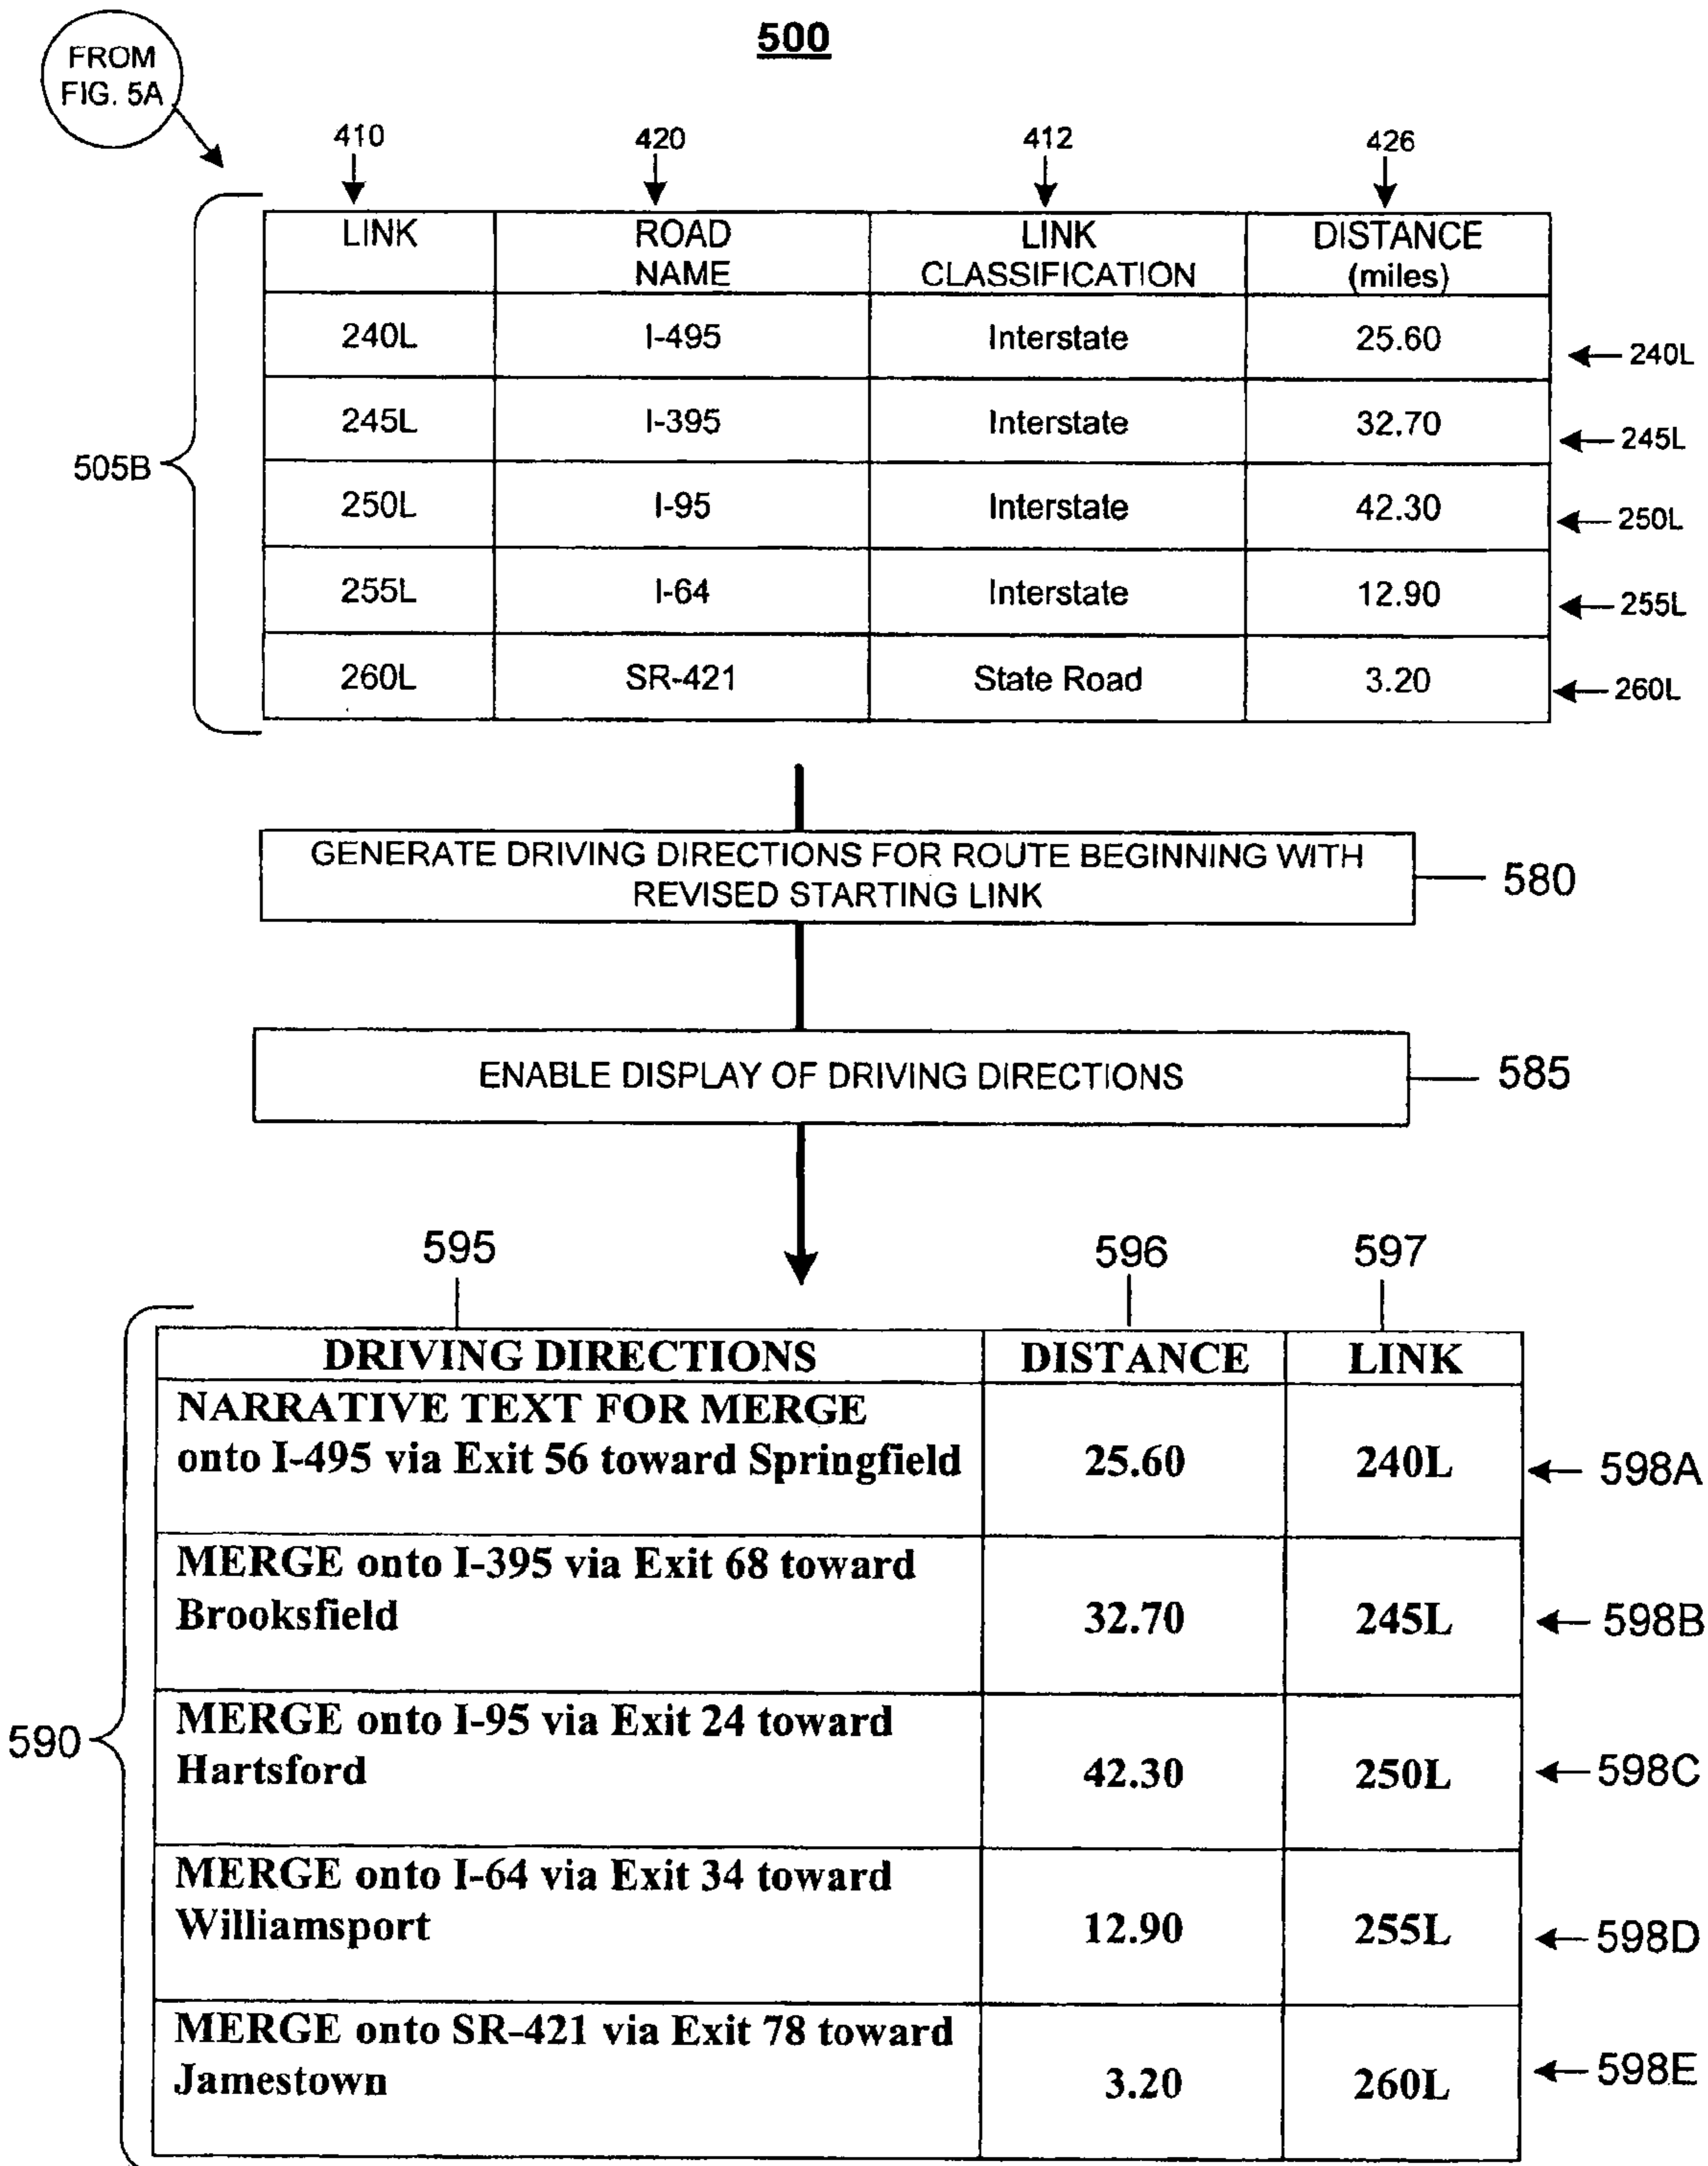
500

FROM FIG. 5A

410 420 412 426

505B

| LINK | ROAD NAME | LINK CLASSIFICATION | DISTANCE (miles) |
|---|---|---|---|
| 240L | I-495 | Interstate | 25.60 |
| 245L | I-395 | Interstate | 32.70 |
| 250L | I-95 | Interstate | 42.30 |
| 255L | I-64 | Interstate | 12.90 |
| 260L | SR-421 | State Road | 3.20 |

240L
245L
250L
255L
260L

GENERATE DRIVING DIRECTIONS FOR ROUTE BEGINNING WITH REVISED STARTING LINK

580

ENABLE DISPLAY OF DRIVING DIRECTIONS

585

595 596 597

590

| DRIVING DIRECTIONS | DISTANCE | LINK |
|---|---|---|
| NARRATIVE TEXT FOR MERGE onto I-495 via Exit 56 toward Springfield | 25.60 | 240L |
| MERGE onto I-395 via Exit 68 toward Brooksfield | 32.70 | 245L |
| MERGE onto I-95 via Exit 24 toward Hartsford | 42.30 | 250L |
| MERGE onto I-64 via Exit 34 toward Williamsport | 12.90 | 255L |
| MERGE onto SR-421 via Exit 78 toward Jamestown | 3.20 | 260L |

598A
598B
598C
598D
598E